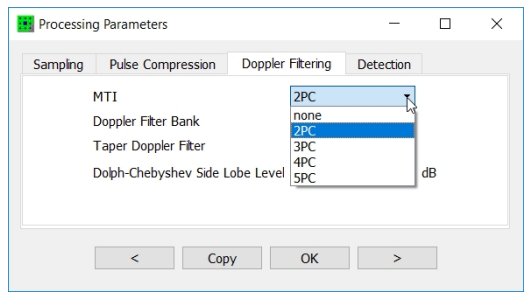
Processing Parameters

Sampling | Pulse Compression | Doppler Filtering | Detection

MTI
2PC

Doppler Filter Bank

Taper Doppler Filter

Dolph-Chebyshev Side Lobe Level

none
2PC
3PC
4PC
5PC

dB

<
Copy
OK
>